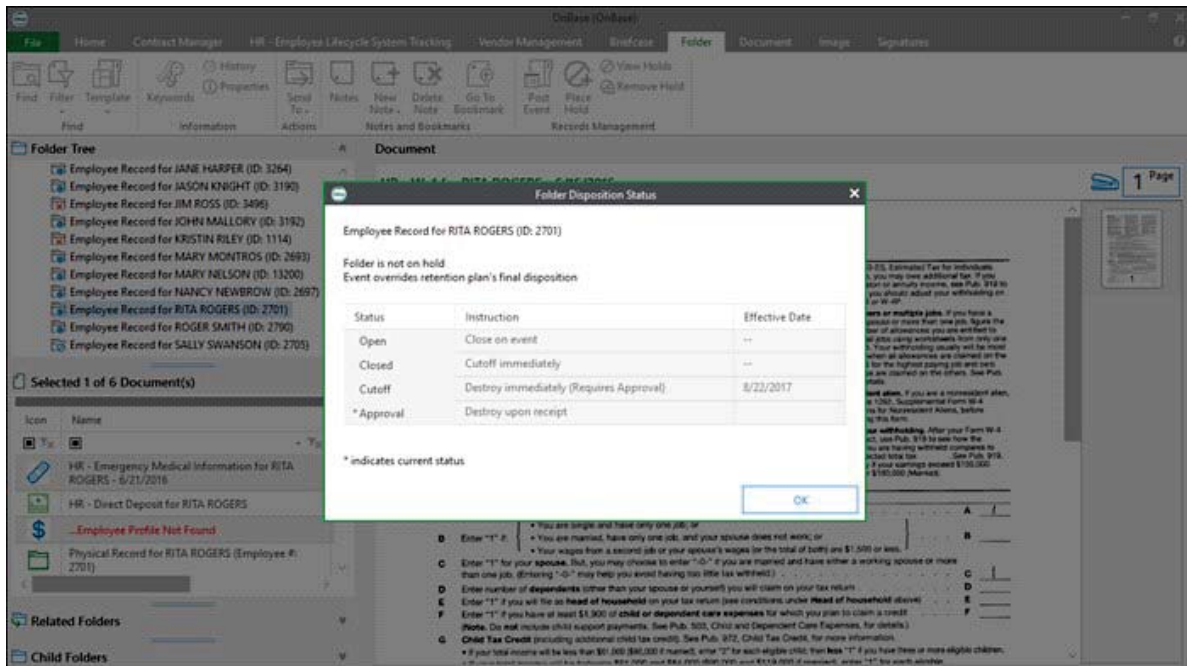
OnBase (OnBase)

File Home Contract Manager HR - Employee Lifecycle System Tracking Vendor Management Briefcase Folder Document Image Signatures

Find Filter Template Keywords History Properties Send To Notes New Note Delete Note Go To Bookmark Post Event Place Hold View Holds Remove Hold

Find Information Actions Notes and Bookmarks Records Management

Folder Tree

Employee Record for JANE HARPER (ID: 3264)
Employee Record for JASON KNIGHT (ID: 3190)
Employee Record for JIM ROSS (ID: 3496)
Employee Record for JOHN MALLORY (ID: 3192)
Employee Record for KRISTIN RILEY (ID: 1114)
Employee Record for MARY MONTROS (ID: 2693)
Employee Record for MARY NELSON (ID: 13200)
Employee Record for NANCY NEWBROW (ID: 2697)
Employee Record for RITA ROGERS (ID: 2701)
Employee Record for ROGER SMITH (ID: 2790)
Employee Record for SALLY SWANSON (ID: 2705)

Selected 1 of 6 Document(s)

Icon Name

HR - Emergency Medical Information for RITA ROGERS - 6/21/2016
HR - Direct Deposit for RITA ROGERS
...Employee Profile Not Found
Physical Record for RITA ROGERS (Employee #: 2701)

Related Folders

Child Folders

Document

1 Page

Folder Disposition Status

Employee Record for RITA ROGERS (ID: 2701)

Folder is not on hold
Event overrides retention plan's final disposition

| Status | Instruction | Effective Date |
|---|---|---|
| Open | Close on event | -- |
| Closed | Cutoff immediately | -- |
| Cutoff | Destroy immediately (Requires Approval) | 8/22/2017 |
| * Approval | Destroy upon receipt | |

* indicates current status

OK

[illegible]